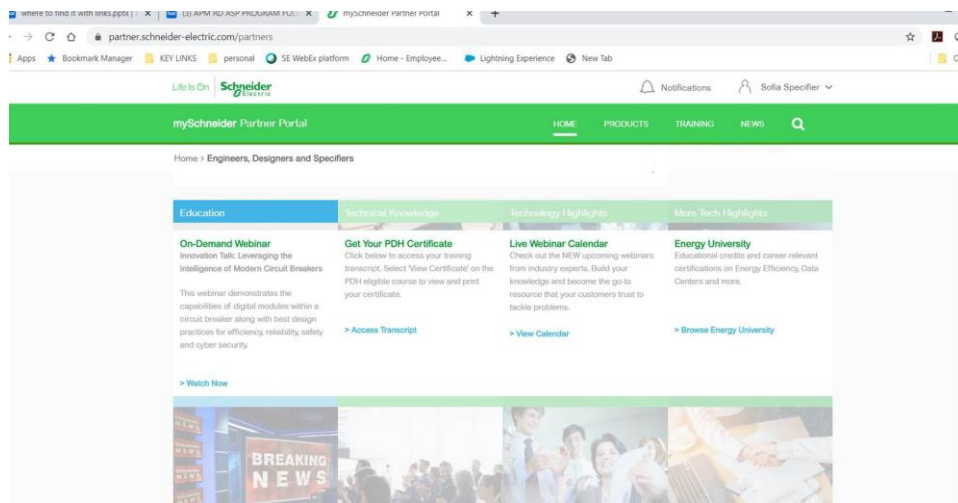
where to find it with links.pptx | × | (3) APM RD ASP PROGRAM FOL × | mySchneider Partner Portal × +

partner.schneider-electric.com/partners

Apps Bookmark Manager KEY LINKS personal SE WebEx platform Home - Employee... Lightning Experience New Tab

Life Is On Schneider Electric

Notifications Sofia Specifier

mySchneider Partner Portal HOME PRODUCTS TRAINING NEWS

Home > Engineers, Designers and Specifiers

Education

On-Demand Webinar
Innovation Talk: Leveraging the Intelligence of Modern Circuit Breakers

This webinar demonstrates the capabilities of digital modules within a circuit breaker along with best design practices for efficiency, reliability, safety and cyber security.

> Watch Now

Technical Knowledge

Get Your PDH Certificate
Click below to access your training transcript. Select 'View Certificate' on the PDH eligible course to view and print your certificate.

> Access Transcript

Technology Highlights

Live Webinar Calendar
Check out the NEW upcoming webinars from industry experts. Build your knowledge and become the go-to resource that your customers trust to tackle problems.

> View Calendar

More Tech Highlights

Energy University
Educational credits and career-relevant certifications on Energy Efficiency, Data Centers and more.

> Browse Energy University

BREAKING NEWS